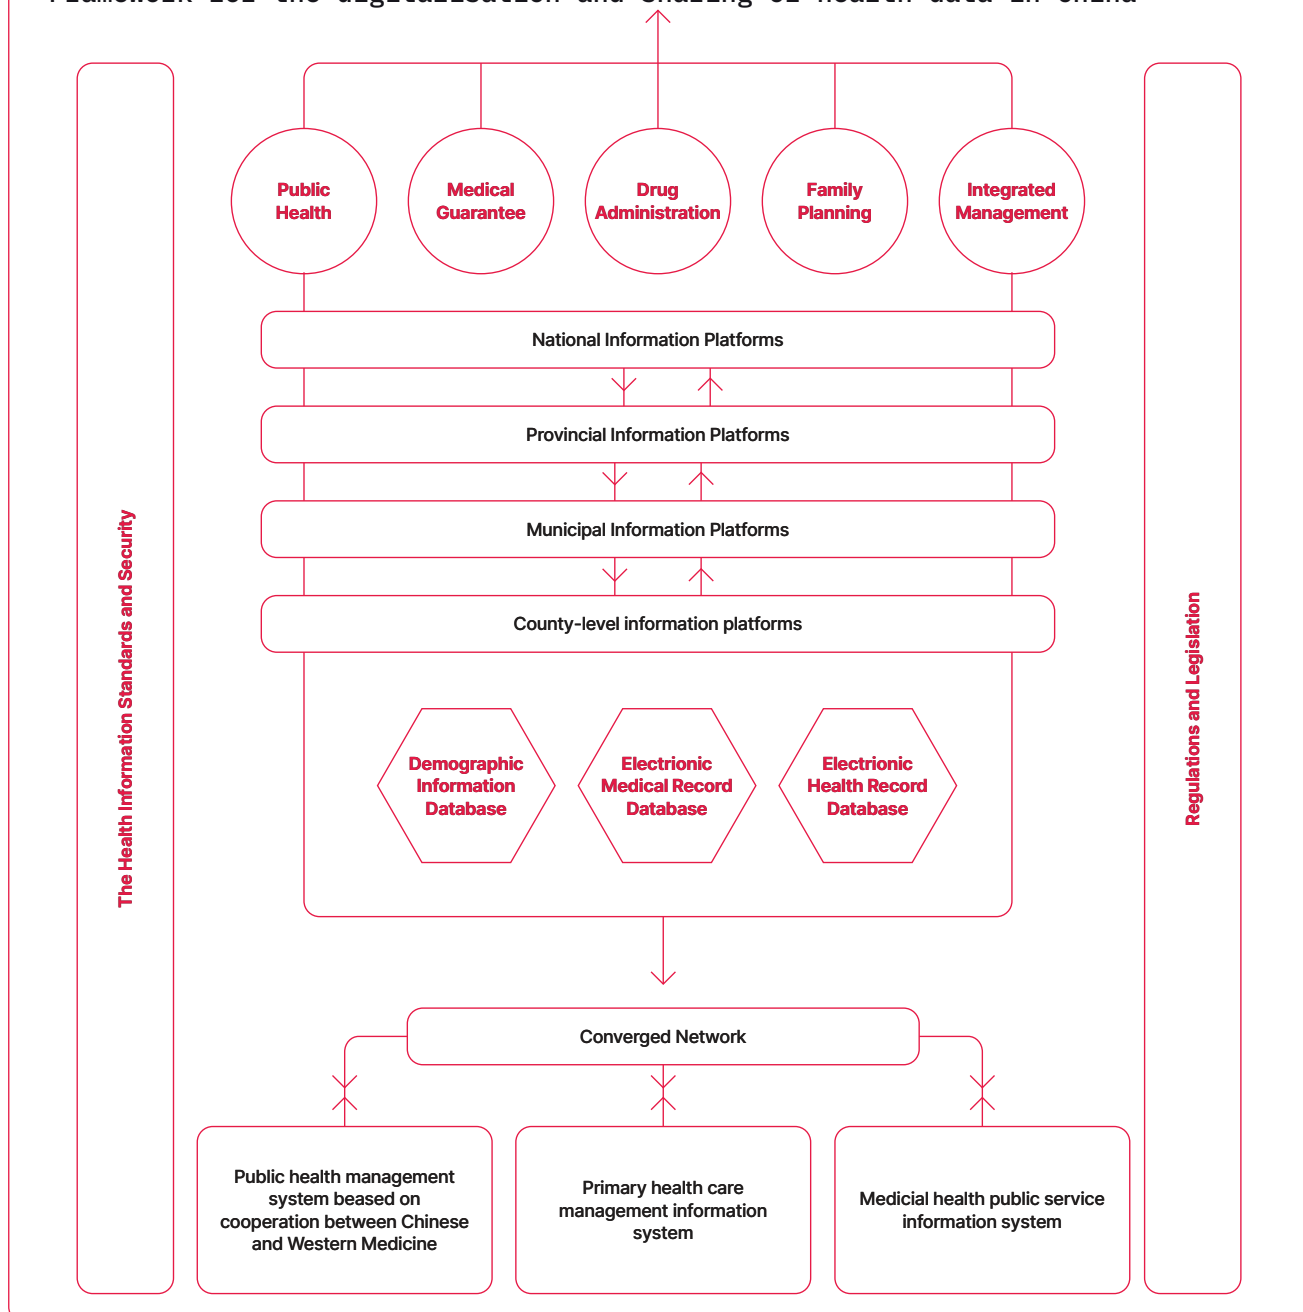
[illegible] for the digitalization and sharing of health data in China

The Health Information Standards and Security

Public Health

Medical Guarantee

Drug Administration

Family Planning

Integrated Management

National Information Platforms

Provincial Information Platforms

Municipal Information Platforms

County-level information platforms

Demographic Information Database

Electrionic Medical Record Database

Electrionic Health Record Database

Regulations and Legislation

Converged Network

Public health management system beased on cooperation between Chinese and Western Medicine

Primary health care management information system

Medicial health public service information system